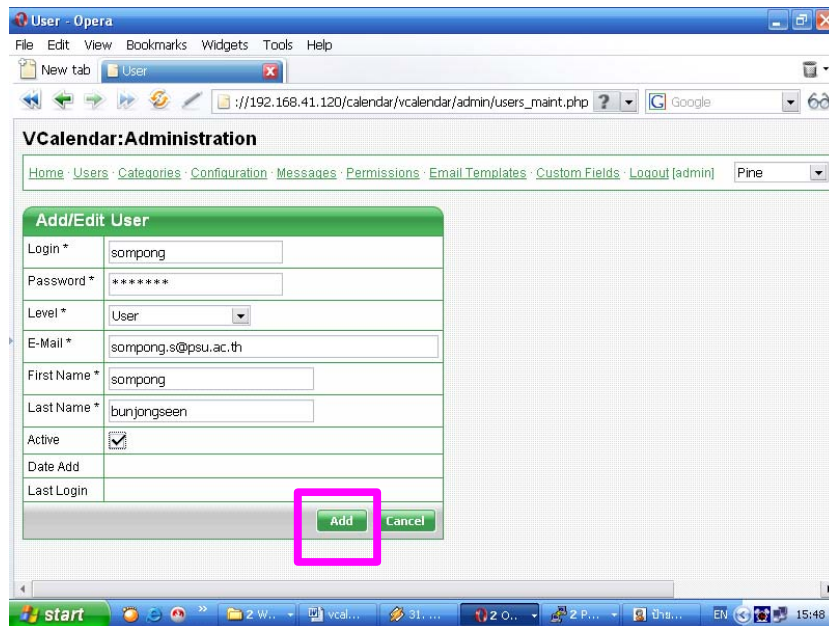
User - Opera

File Edit View Bookmarks Widgets Tools Help

New tab User

://192.168.41.120/calendar/vcalendar/admin/users_maint.php ? Google

VCalendar:Administration

Home · Users · Categories · Configuration · Messages · Permissions · Email Templates · Custom Fields · Logout [admin] Pine

Add/Edit User

| | |
|---|---|
| Login * | sompong |
| Password * | ******* |
| Level * | User |
| E-Mail * | sompong.s@psu.ac.th |
| First Name * | sompong |
| Last Name * | bunjongseen |
| Active | ☑ |
| Date Add | |
| Last Login | |

Add Cancel

start 2 W... vcal... 31... 2 O... 2 P... ป้าม... EN 15:48